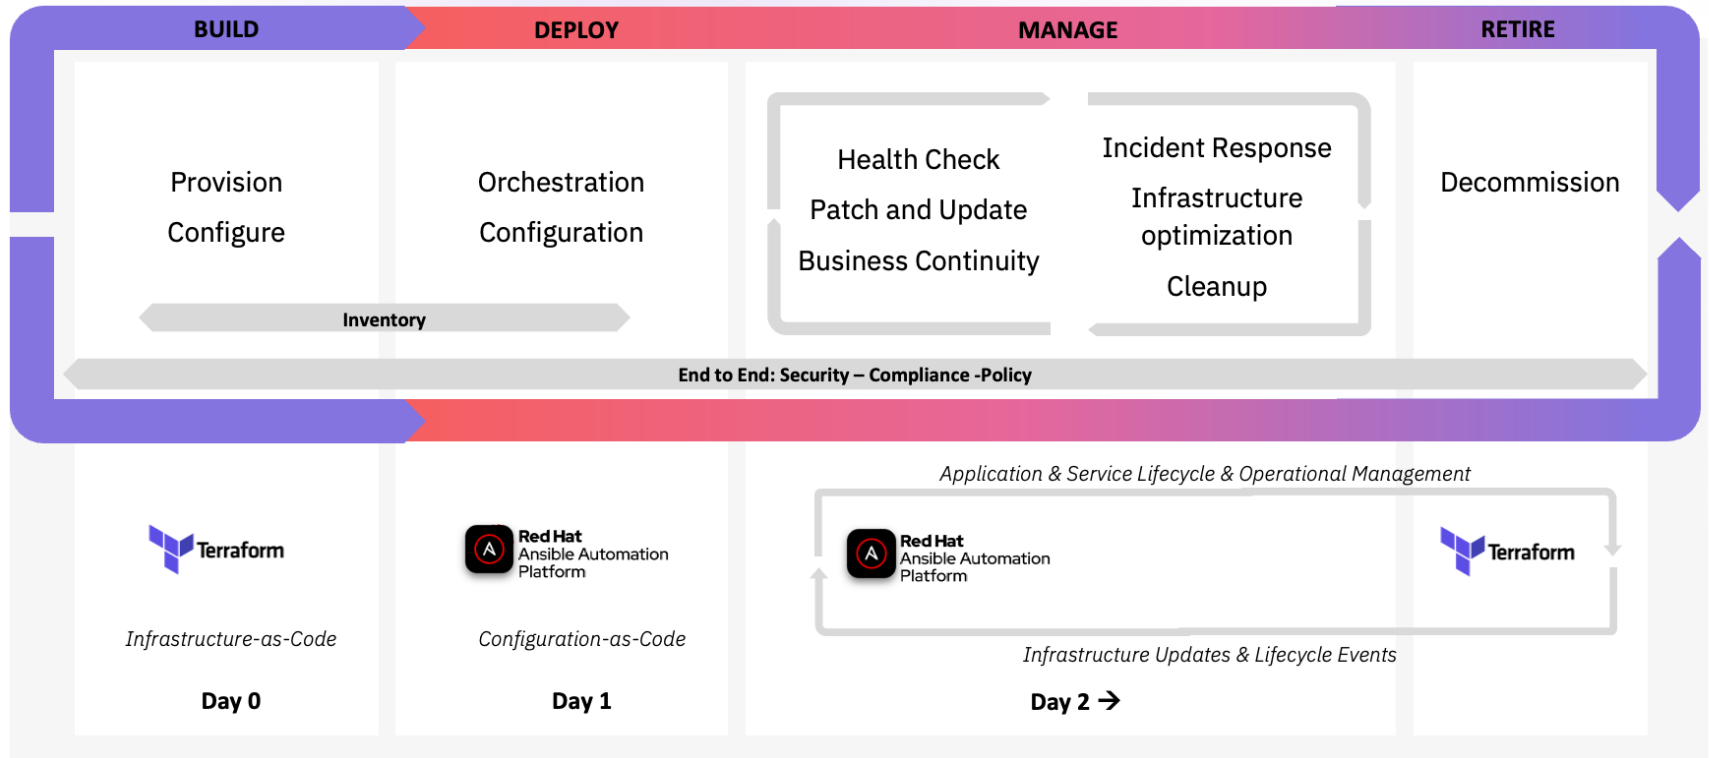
BUILD
DEPLOY
MANAGE
RETIRE

Provision
Configure

Orchestration
Configuration

Health Check
Patch and Update
Business Continuity

Incident Response
Infrastructure optimization
Cleanup

Decommission

Inventory

End to End: Security – Compliance -Policy

Terraform
Infrastructure-as-Code
Day 0

Red Hat Ansible Automation Platform
Configuration-as-Code
Day 1

Application & Service Lifecycle & Operational Management

Red Hat Ansible Automation Platform

Terraform

Infrastructure Updates & Lifecycle Events

Day 2 →